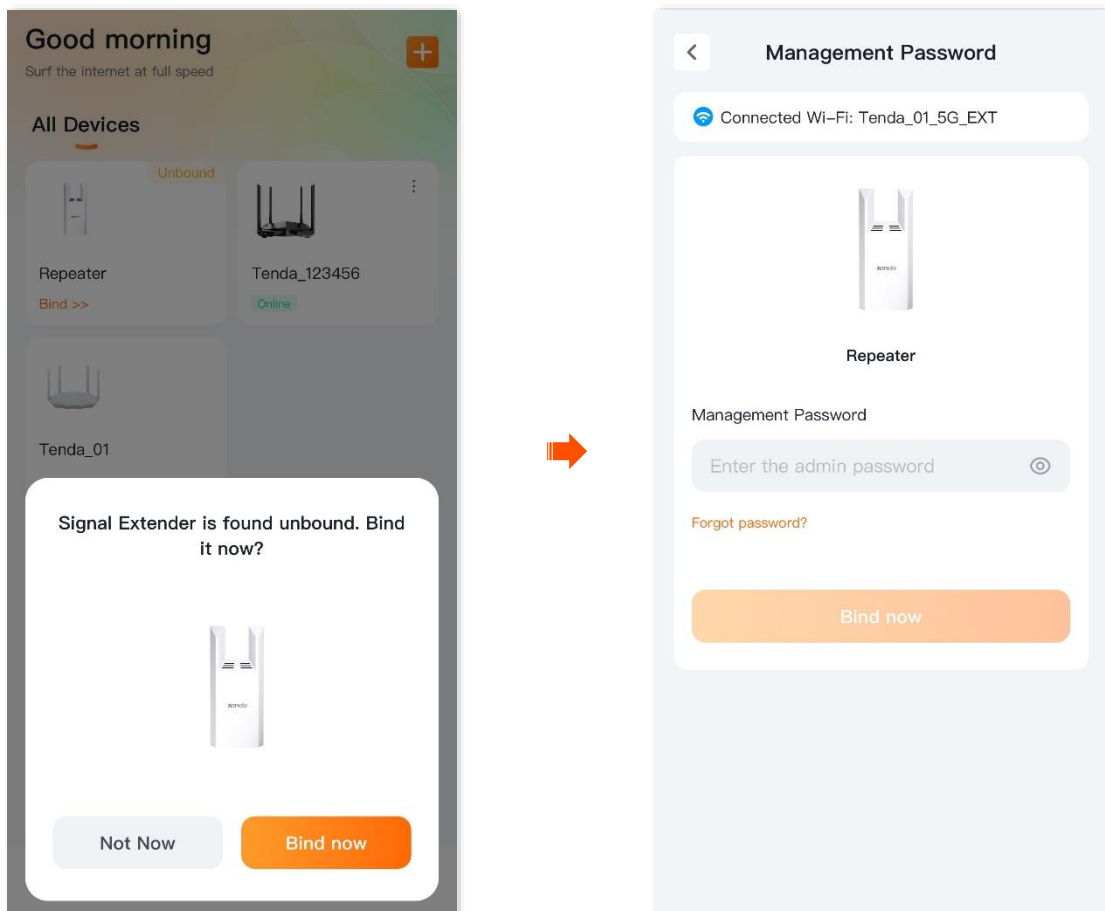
Good morning
Surf the internet at full speed

All Devices

Unbound
Repeater
Bind >>

Tenda_123456
Online

Tenda_01

Signal Extender is found unbound. Bind it now?

Tenda

Not Now
Bind now

Management Password

Connected Wi-Fi: Tenda_01_5G_EXT

Tenda

Repeater

Management Password

Enter the admin password

Forgot password?

Bind now